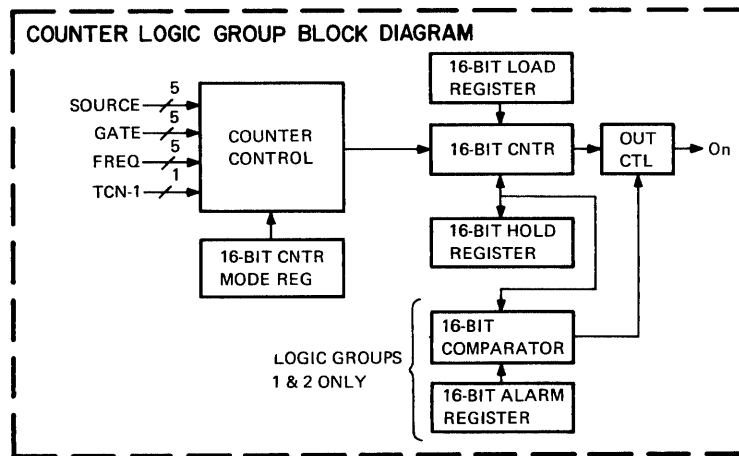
COUNTER LOGIC GROUP BLOCK DIAGRAM

SOURCE 5
GATE 5
FREQ 5
TCN-1 1

COUNTER CONTROL

16-BIT CNTR MODE REG

16-BIT LOAD REGISTER

16-BIT CNTR

OUT CTL

On

16-BIT HOLD REGISTER

LOGIC GROUPS 1 & 2 ONLY

16-BIT COMPARATOR

16-BIT ALARM REGISTER